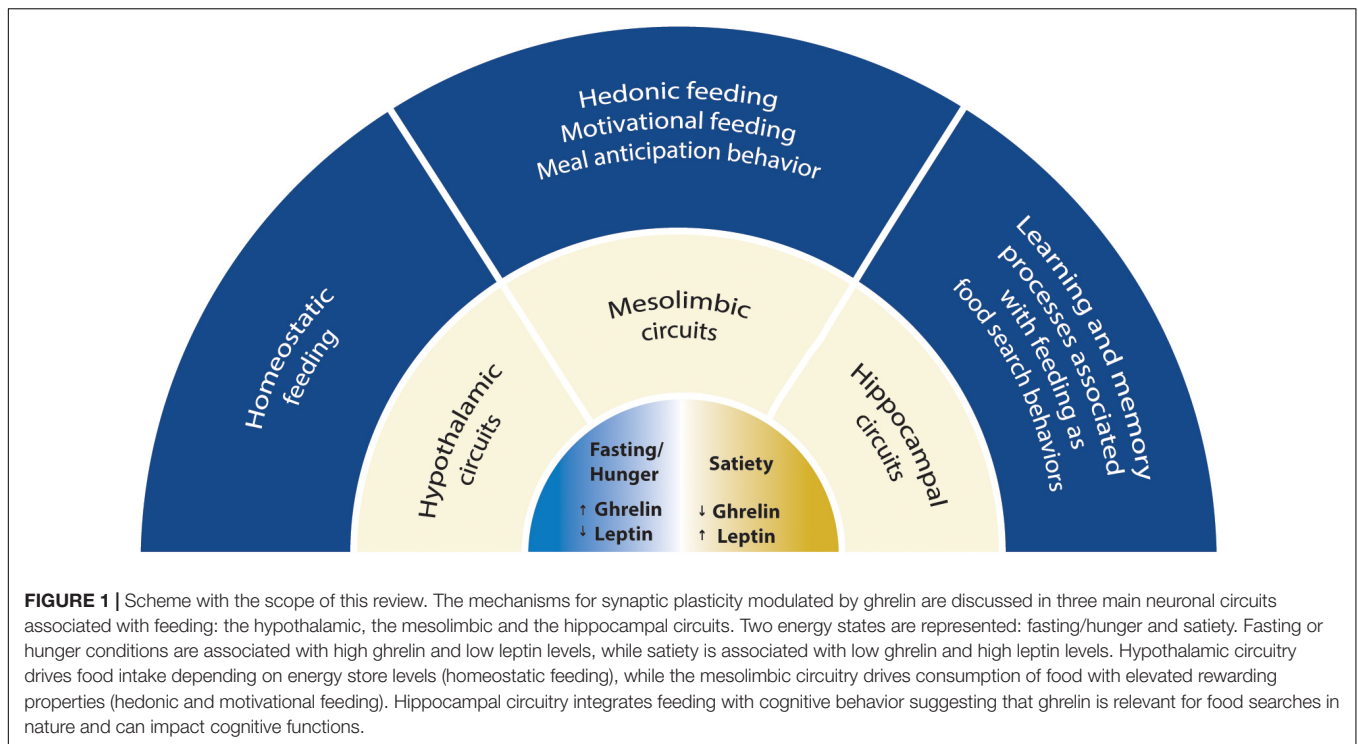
Hedonic feeding
Motivational feeding
Meal anticipation behavior

Homeostatic feeding

Learning and memory processes associated with feeding as food search behaviors

Mesolimbic circuits

Hypothalamic circuits

Hippocampal circuits

Fasting/ Hunger
↑ Ghrelin
↓ Leptin

Satiety
↓ Ghrelin
↑ Leptin

**FIGURE 1 |** Scheme with the scope of this review. The mechanisms for synaptic plasticity modulated by ghrelin are discussed in three main neuronal circuits associated with feeding: the hypothalamic, the mesolimbic and the hippocampal circuits. Two energy states are represented: fasting/hunger and satiety. Fasting or hunger conditions are associated with high ghrelin and low leptin levels, while satiety is associated with low ghrelin and high leptin levels. Hypothalamic circuitry drives food intake depending on energy store levels (homeostatic feeding), while the mesolimbic circuitry drives consumption of food with elevated rewarding properties (hedonic and motivational feeding). Hippocampal circuitry integrates feeding with cognitive behavior suggesting that ghrelin is relevant for food searches in nature and can impact cognitive functions.